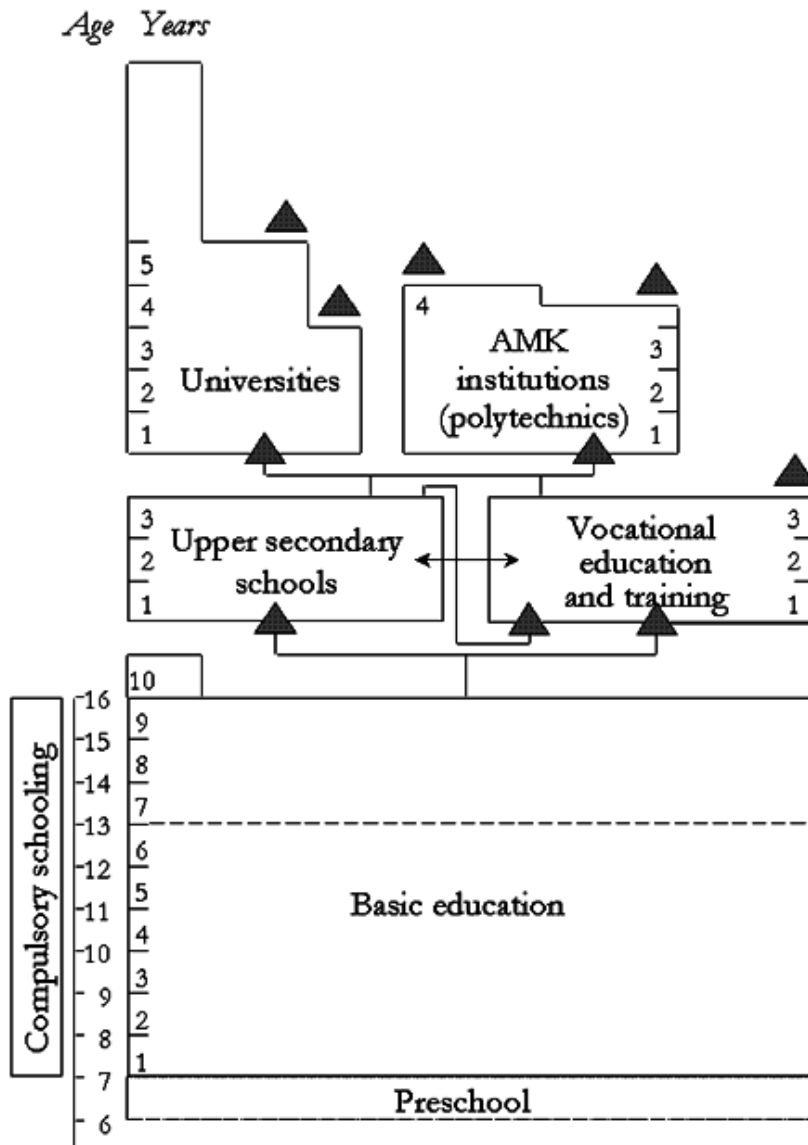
Age Years

5
4
3
2
1
Universities

4
AMK institutions (polytechnics)
3
2
1

3
2
1
Upper secondary schools

Vocational education and training
3
2
1

10

Compulsory schooling

16
15
14
13
12
11
10
9
8
7
6

9
8
7
6
5
4
3
2
1

Basic education

Preschool